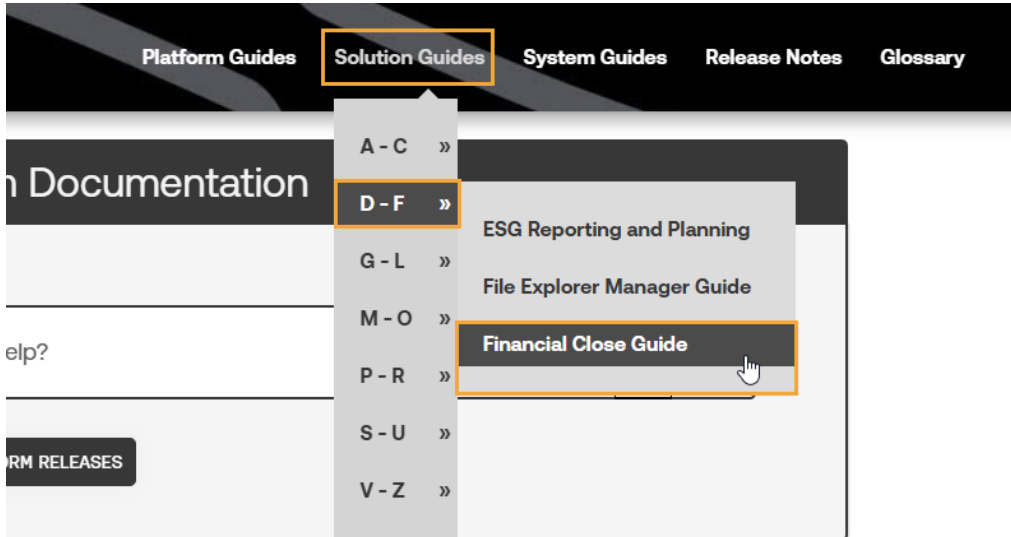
Platform Guides Solution Guides System Guides Release Notes Glossary

n Documentation

elp?

RM RELEASES

A - C »
D - F »
G - L »
M - O »
P - R »
S - U »
V - Z »

ESG Reporting and Planning
File Explorer Manager Guide
Financial Close Guide